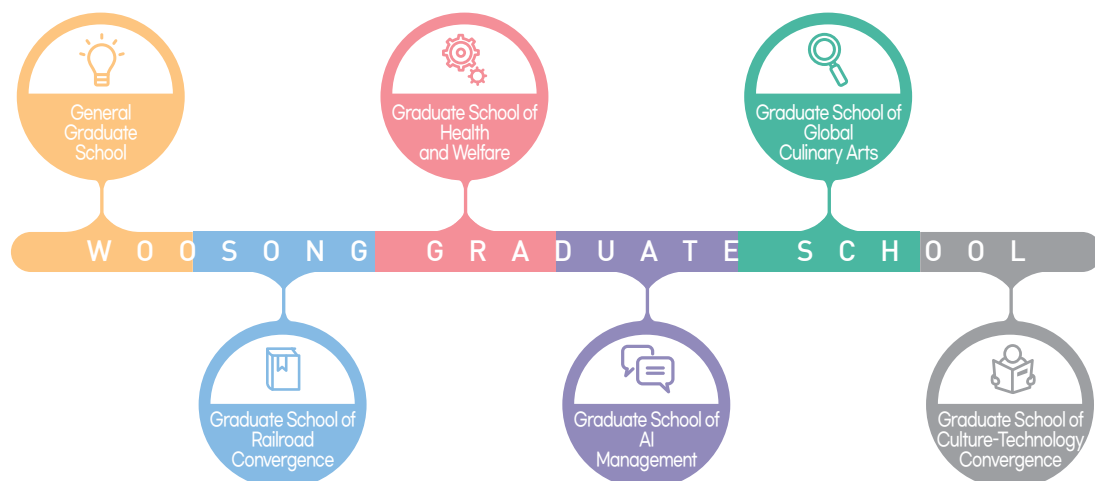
General Graduate School

Graduate School of Health and Welfare

Graduate School of Global Culinary Arts

W O O S O N G G R A D U A T E S C H O O L

Graduate School of Railroad Convergence

Graduate School of AI Management

Graduate School of Culture-Technology Convergence